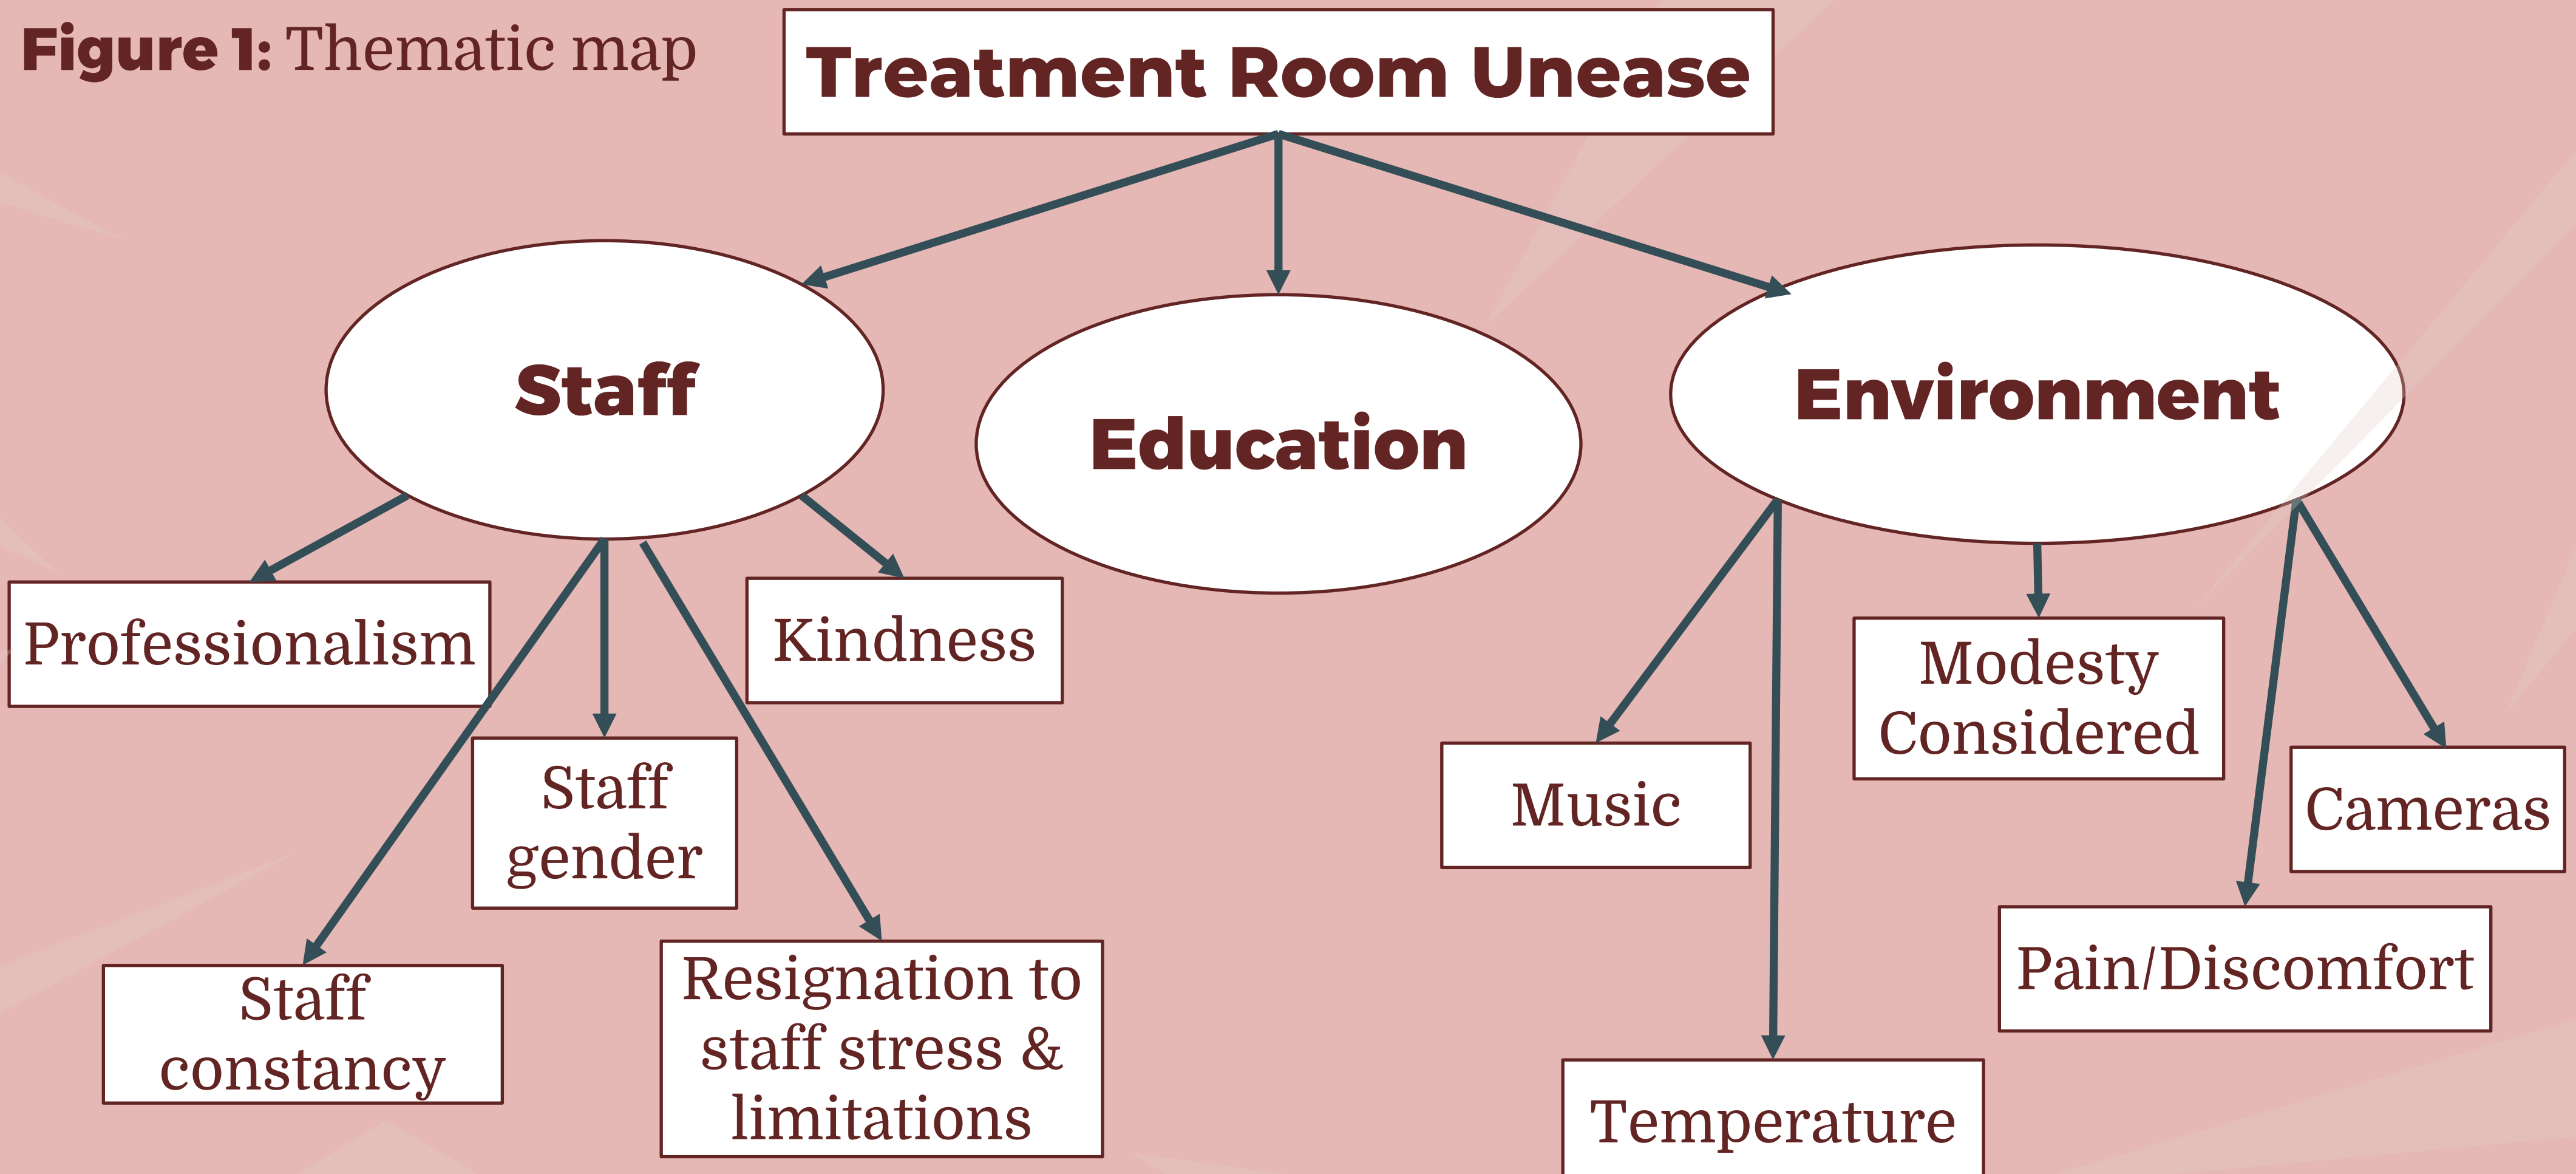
Figure 1: Thematic map

Treatment Room Unease

Staff

Education

Environment

Professionalism

Kindness

Staff gender

Staff constancy

Resignation to staff stress & limitations

Music

Modesty Considered

Cameras

Pain/Discomfort

Temperature